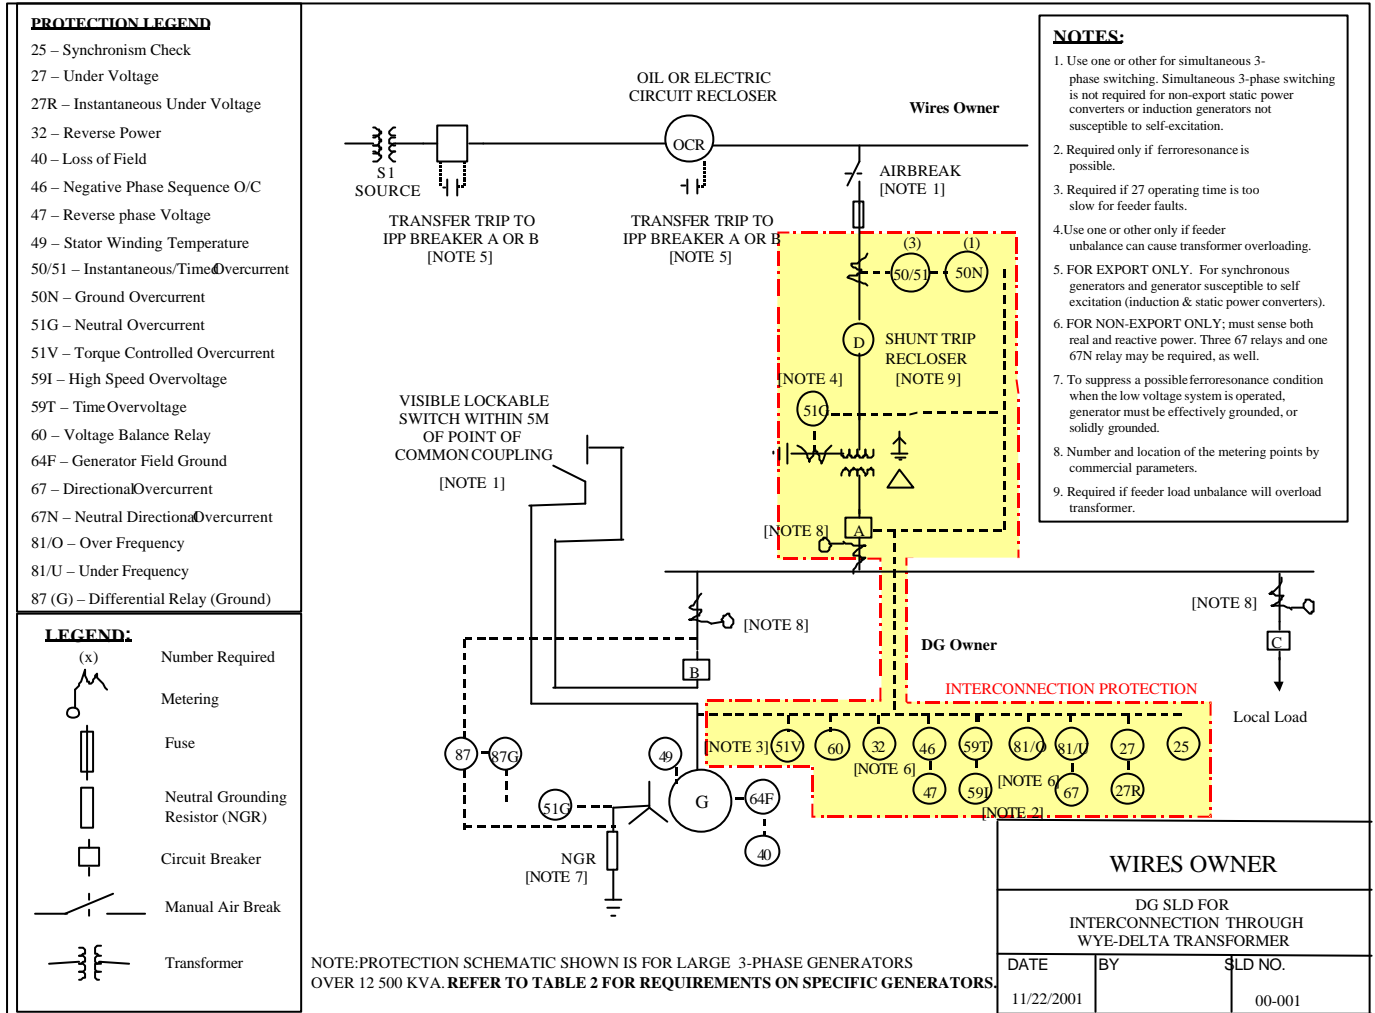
PROTECTION LEGEND
25 – Synchronism Check
27 – Under Voltage
27R – Instantaneous Under Voltage
32 – Reverse Power
40 – Loss of Field
46 – Negative Phase Sequence O/C
47 – Reverse phase Voltage
49 – Stator Winding Temperature
50/51 – Instantaneous/Timed Overcurrent
50N – Ground Overcurrent
51G – Neutral Overcurrent
51V – Torque Controlled Overcurrent
59I – High Speed Overvoltage
59T – Time Overvoltage
60 – Voltage Balance Relay
64F – Generator Field Ground
67 – Directional Overcurrent
67N – Neutral Directional Overcurrent
81/O – Over Frequency
81/U – Under Frequency
87 (G) – Differential Relay (Ground)

LEGEND:
(x) Number Required
Metering
Fuse
Neutral Grounding Resistor (NGR)
Circuit Breaker
Manual Air Break
Transformer

S1
SOURCE
OIL OR ELECTRIC CIRCUIT RECLOSER
OCR
Wires Owner
AIRBREAK
[NOTE 1]
TRANSFER TRIP TO IPP BREAKER A OR B
[NOTE 5]
TRANSFER TRIP TO IPP BREAKER A OR B
[NOTE 5]
(3) (1)
50/51 50N
D
SHUNT TRIP RECLOSER
[NOTE 9]
[NOTE 4]
51G
VISIBLE LOCKABLE SWITCH WITHIN 5M OF POINT OF COMMON COUPLING
[NOTE 1]
[NOTE 8]
A
[NOTE 8]
[NOTE 8]
C
B
DG Owner
INTERCONNECTION PROTECTION
Local Load
[NOTE 3] 51V 60 32 46 59T 81/O 81/U 27 25
[NOTE 6]
47 59I [NOTE 6] 67 27R
[NOTE 2]
87 87G
49
51G
G
64F
40
NGR
[NOTE 7]

NOTES:
1. Use one or other for simultaneous 3-phase switching. Simultaneous 3-phase switching is not required for non-export static power converters or induction generators not susceptible to self-excitation.
2. Required only if ferroresonance is possible.
3. Required if 27 operating time is too slow for feeder faults.
4. Use one or other only if feeder unbalance can cause transformer overloading.
5. FOR EXPORT ONLY. For synchronous generators and generator susceptible to self excitation (induction & static power converters).
6. FOR NON-EXPORT ONLY; must sense both real and reactive power. Three 67 relays and one 67N relay may be required, as well.
7. To suppress a possible ferroresonance condition when the low voltage system is operated, generator must be effectively grounded, or solidly grounded.
8. Number and location of the metering points by commercial parameters.
9. Required if feeder load unbalance will overload transformer.

NOTE:PROTECTION SCHEMATIC SHOWN IS FOR LARGE 3-PHASE GENERATORS OVER 12 500 KVA. REFER TO TABLE 2 FOR REQUIREMENTS ON SPECIFIC GENERATORS.

WIRES OWNER
DG SLD FOR INTERCONNECTION THROUGH WYE-DELTA TRANSFORMER
| DATE | BY | SLD NO. |
|---|---|---|
| 11/22/2001 | | 00-001 |